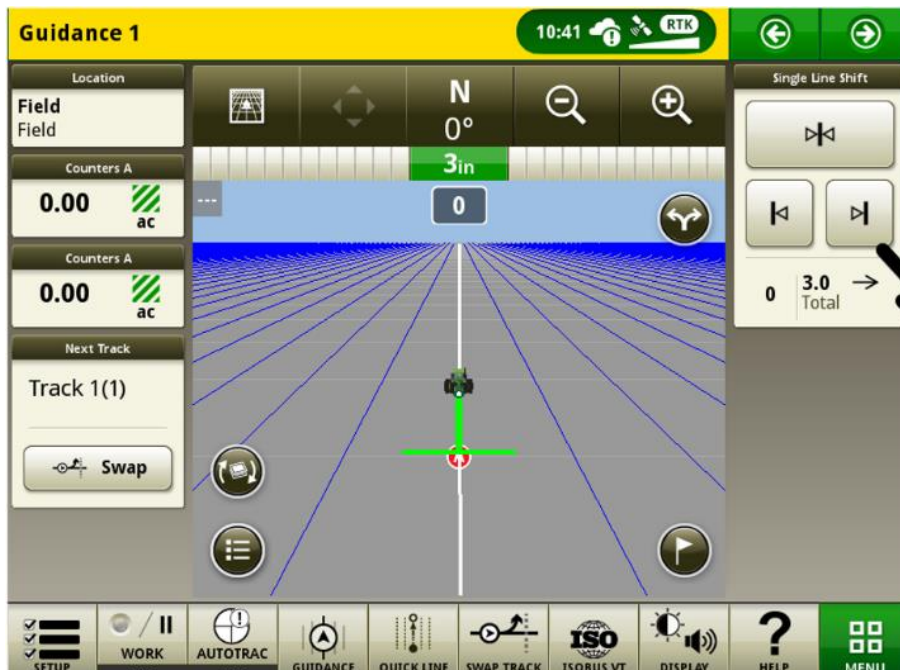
Guidance 1

10:41 RTK

Location
Field
Field

Counters A
0.00 ac

Counters A
0.00 ac

Next Track
Track 1(1)

Swap

N
0°

3in

---

0

Single Line Shift

0
3.0
Total

SETUP
WORK
AUTOTRAC
GUIDANCE
QUICK LINE
SWAP TRACK
ISO
ISOBUS VT
DISPLAY
HELP
MENU